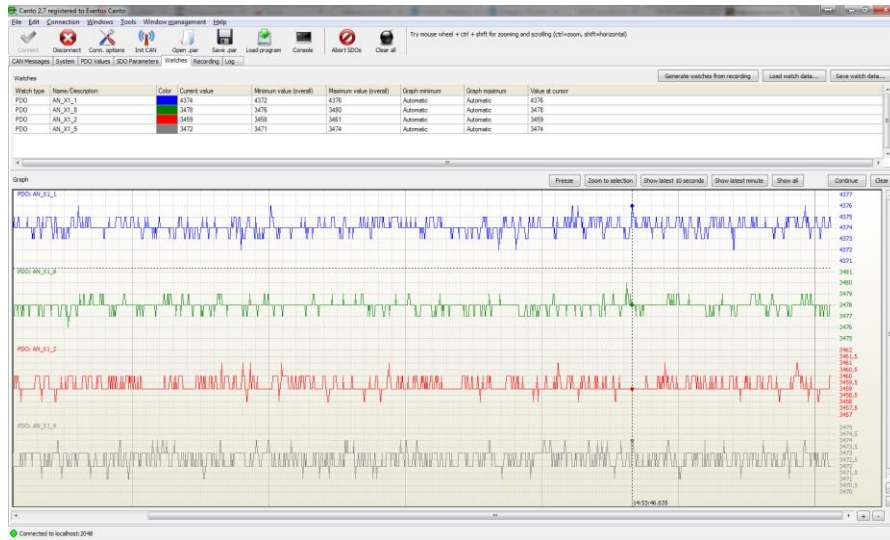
Canto 2.7 registered to Evertus Canto

File Edit Connection Windows Tools Window management Help

Connect Disconnect Conn. options Init CAN Open .par Save .par Load program Console Abort SDOs Clear all

Try mouse wheel + ctrl + shift for zooming and scrolling (ctrl=zoom, shift=horizontal)

CAN Messages System PDO Values SDO Parameters Watches Recording Log

Watches

Generate watches from recording Load watch data... Save watch data...

| Watch type | Name/Description | Color | Current value | Minimum value (overall) | Maximum value (overall) | Graph minimum | Graph maximum | Value at cursor |
|---|---|---|---|---|---|---|---|---|
| PDO | AN_X1_1 | | 4374 | 4372 | 4376 | Automatic | Automatic | 4376 |
| PDO | AN_X1_8 | | 3478 | 3476 | 3480 | Automatic | Automatic | 3478 |
| PDO | AN_X1_2 | | 3459 | 3458 | 3461 | Automatic | Automatic | 3459 |
| PDO | AN_X1_9 | | 3472 | 3471 | 3474 | Automatic | Automatic | 3474 |

Graph

Freeze Zoom to selection Show latest 10 seconds Show latest minute Show all Continue Clear

PDO: AN_X1_1

4377 4376 4375 4374 4373 4372 4371

PDO: AN_X1_8

3481 3480 3479 3478 3477 3476 3475

PDO: AN_X1_2

3462 3461,5 3461 3460,5 3460 3459,5 3459 3458,5 3458 3457,5 3457

PDO: AN_X1_9

3475 3474,5 3474 3473,5 3473 3472,5 3472 3471,5 3471 3470,5 3470

14:53:46.635

Connected to localhost:2048